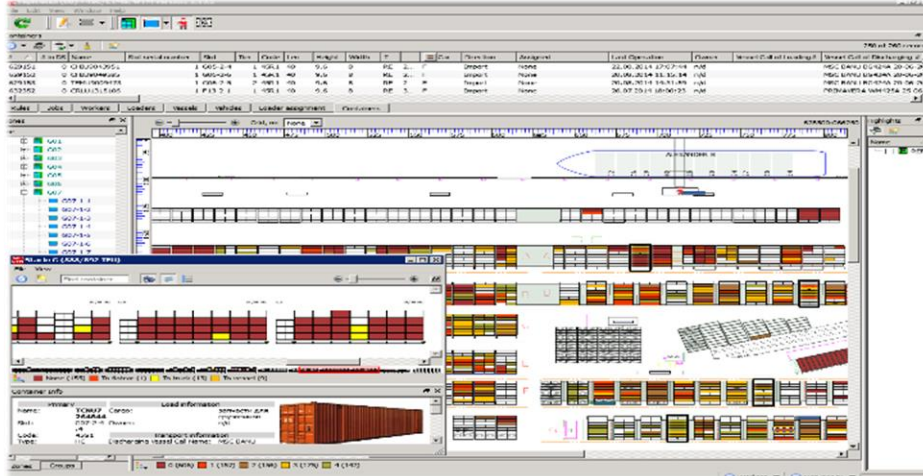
File Edit View Window Help

Containers

Rules | Jobs | Workers | Loaders | Vessels | Vehicles | Loader assignment | Containers

Grid, no: None

Highlights

Name

Container info

Load information

Transport information

Discharging vessel Call Name: MSC DANU

Import

None

Import

Import

Import

22.06.2014

26.06.2014

26.06.2014

26.07.2014

None (155)

To deliver (1)

To load (15)

To move (0)

0 (509)

1 (182)

2 (198)

3 (179)

4 (142)

Zones

Groups